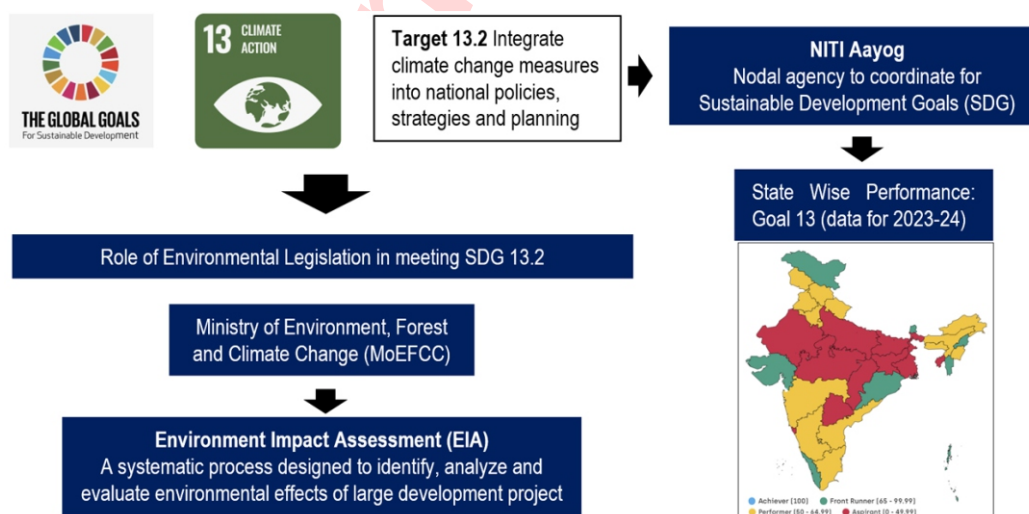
THE GLOBAL GOALS
For Sustainable Development

13 CLIMATE ACTION

**Target 13.2** Integrate climate change measures into national policies, strategies and planning

**NITI Aayog**
Nodal agency to coordinate for Sustainable Development Goals (SDG)

State Wise Performance: Goal 13 (data for 2023-24)

Role of Environmental Legislation in meeting SDG 13.2

Ministry of Environment, Forest and Climate Change (MoEFCC)

**Environment Impact Assessment (EIA)**
A systematic process designed to identify, analyze and evaluate environmental effects of large development project

Achiever (100) Front Runner (65 - 99.99)
Performer (50 - 64.99) Aspirant (0 - 49.99)